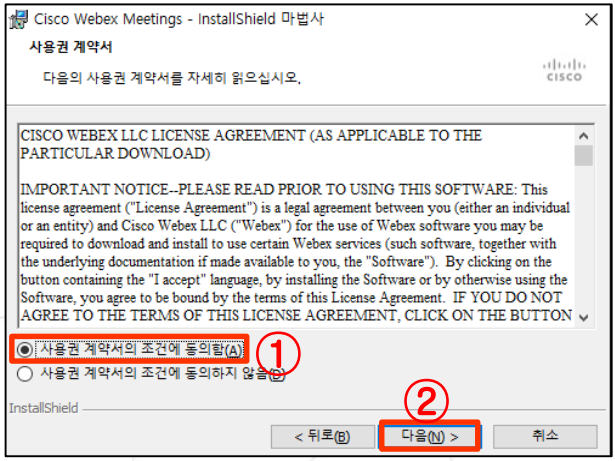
Cisco Webex Meetings - InstallShield 마법사

사용권 계약서

다음의 사용권 계약서를 자세히 읽으십시오.

CISCO

CISCO WEBEX LLC LICENSE AGREEMENT (AS APPLICABLE TO THE PARTICULAR DOWNLOAD)

IMPORTANT NOTICE--PLEASE READ PRIOR TO USING THIS SOFTWARE: This license agreement ("License Agreement") is a legal agreement between you (either an individual or an entity) and Cisco Webex LLC ("Webex") for the use of Webex software you may be required to download and install to use certain Webex services (such software, together with the underlying documentation if made available to you, the "Software"). By clicking on the button containing the "I accept" language, by installing the Software or by otherwise using the Software, you agree to be bound by the terms of this License Agreement. IF YOU DO NOT AGREE TO THE TERMS OF THIS LICENSE AGREEMENT, CLICK ON THE BUTTON

사용권 계약서의 조건에 동의함(A)

①

사용권 계약서의 조건에 동의하지 않음(D)

InstallShield

②

< 뒤로(B)

다음(N) >

취소